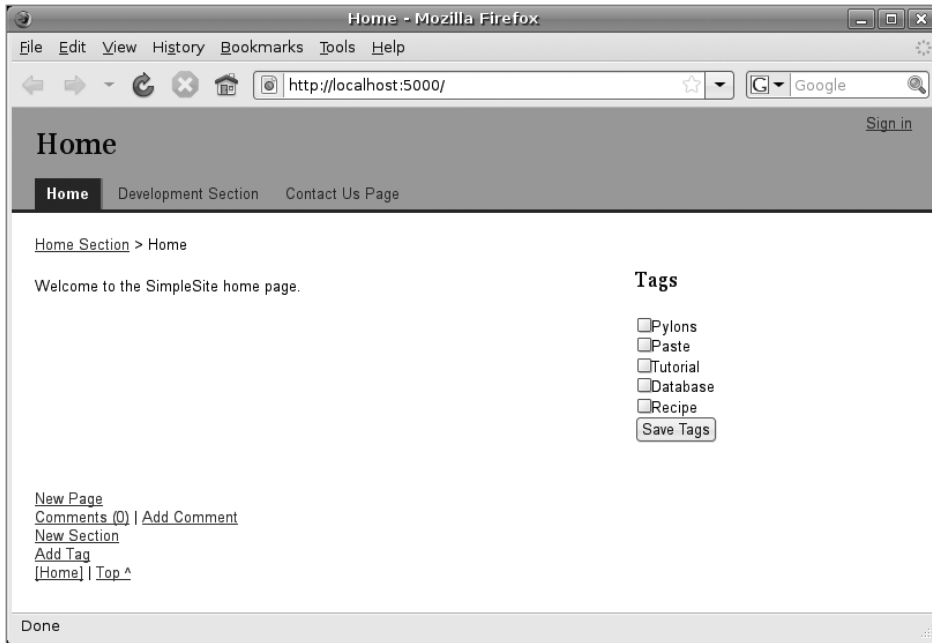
Home - Mozilla Firefox

File Edit View History Bookmarks Tools Help

http://localhost:5000/

Google

Sign in

Home

Home Development Section Contact Us Page

Home Section > Home

Welcome to the SimpleSite home page.

Tags

Pylons
Paste
Tutorial
Database
Recipe
Save Tags

New Page
Comments (0) | Add Comment
New Section
Add Tag
[Home] | Top ^

Done